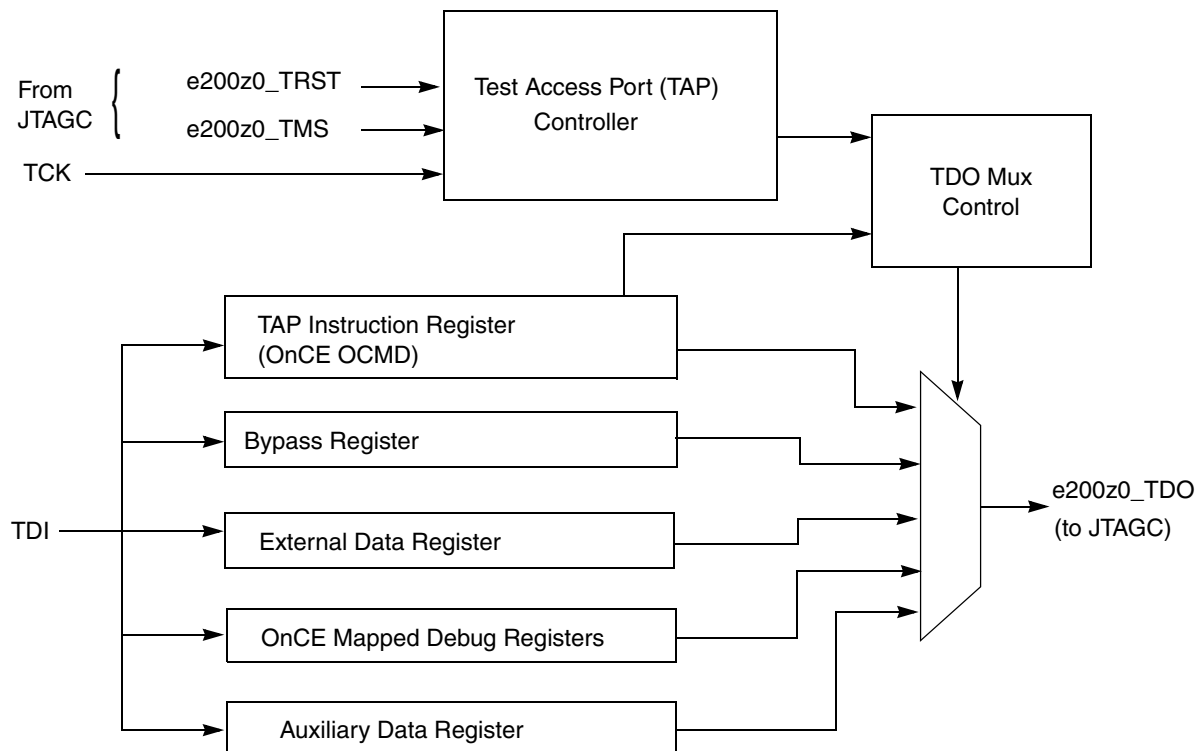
From JTAGC

e200z0_TRST

e200z0_TMS

TCK

Test Access Port (TAP) Controller

TDO Mux Control

TAP Instruction Register (OnCE OCMD)

Bypass Register

TDI

External Data Register

OnCE Mapped Debug Registers

Auxiliary Data Register

e200z0_TDO (to JTAGC)